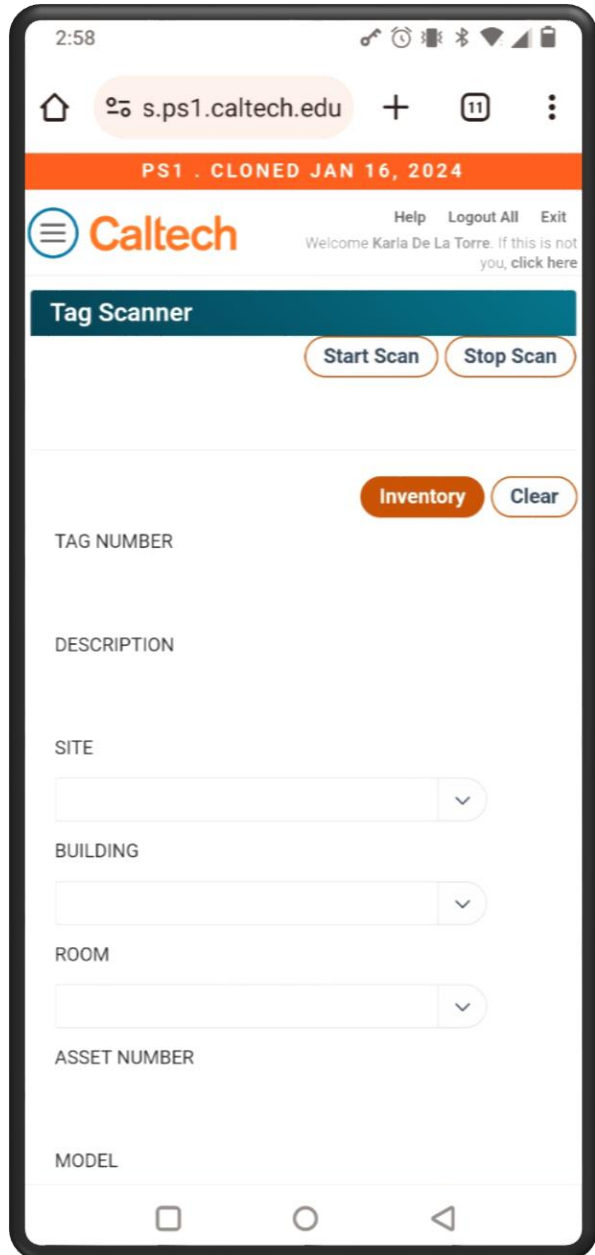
2:58

s.ps1.caltech.edu

11

PS1 . CLONED JAN 16, 2024

Caltech

Help Logout All Exit

Welcome Karla De La Torre. If this is not you, click here

Tag Scanner

Start Scan Stop Scan

Inventory Clear

TAG NUMBER

DESCRIPTION

SITE

BUILDING

ROOM

ASSET NUMBER

MODEL